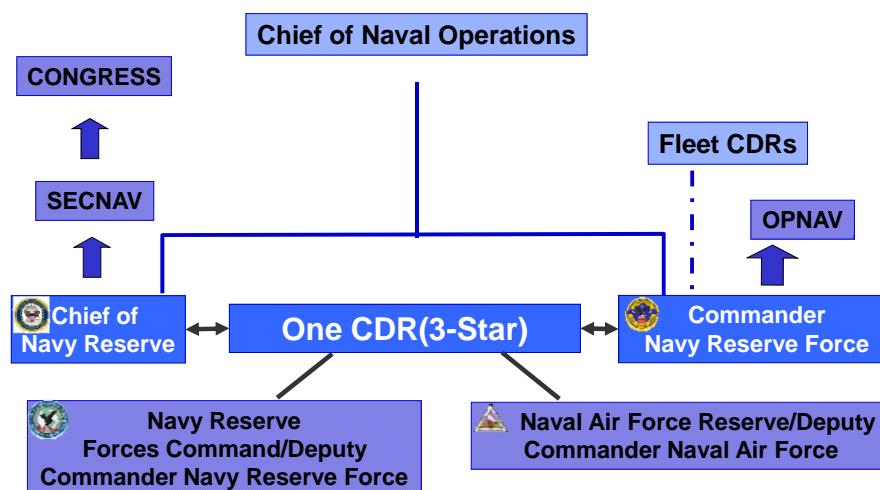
Chief of Naval Operations

CONGRESS

SECNAV

Fleet CDRs

OPNAV

Chief of Navy Reserve

One CDR(3-Star)

Commander Navy Reserve Force

Navy Reserve Forces Command/Deputy Commander Navy Reserve Force

Naval Air Force Reserve/Deputy Commander Naval Air Force